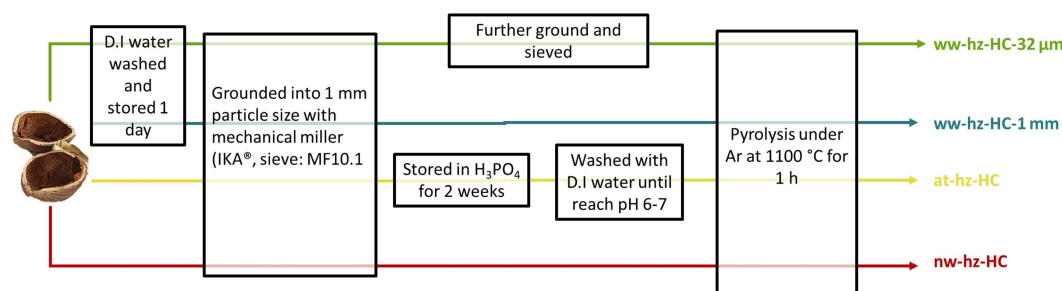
D.I water washed and stored 1 day

Grounded into 1 mm particle size with mechanical miller (IKA®, sieve: MF10.1

Further ground and sieved

Stored in $H_3PO_4$ for 2 weeks

Washed with D.I water until reach pH 6-7

Pyrolysis under Ar at 1100 °C for 1 h

ww-hz-HC-32 µm

ww-hz-HC-1 mm

at-hz-HC

nw-hz-HC